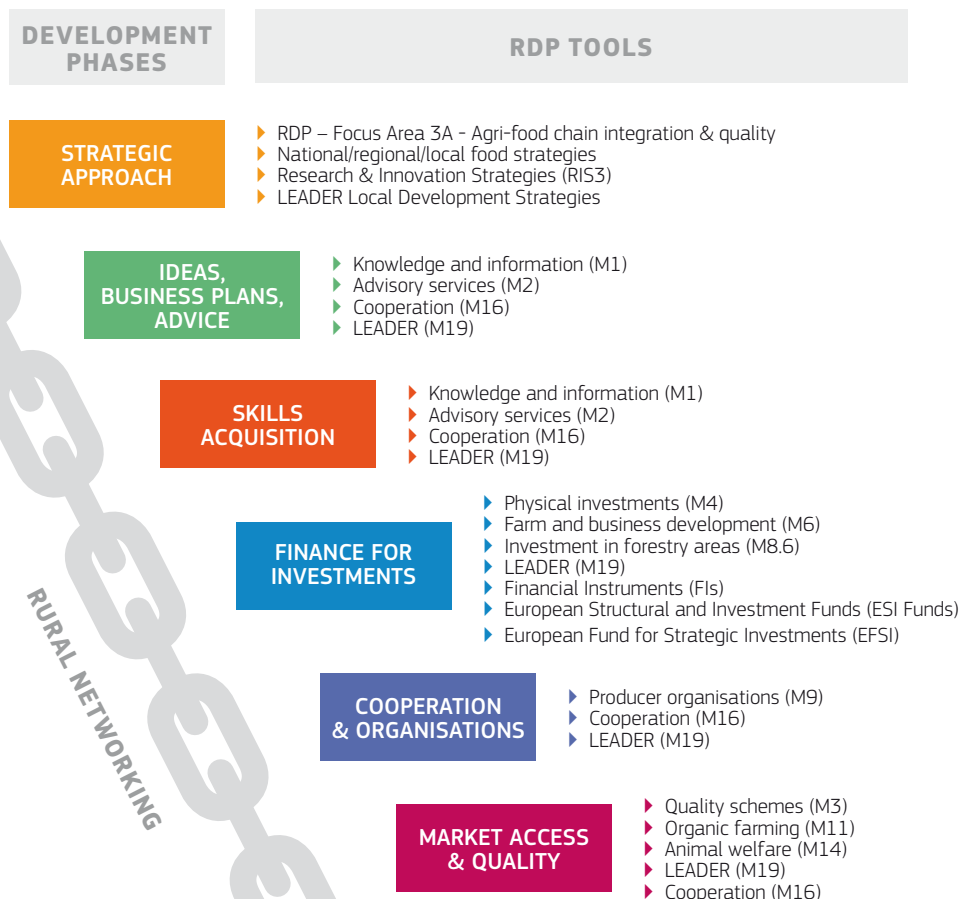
DEVELOPMENT PHASES

RDP TOOLS

STRATEGIC APPROACH

RDP – Focus Area 3A - Agri-food chain integration & quality
National/regional/local food strategies
Research & Innovation Strategies (RIS3)
LEADER Local Development Strategies

IDEAS, BUSINESS PLANS, ADVICE

Knowledge and information (M1)
Advisory services (M2)
Cooperation (M16)
LEADER (M19)

SKILLS ACQUISITION

Knowledge and information (M1)
Advisory services (M2)
Cooperation (M16)
LEADER (M19)

FINANCE FOR INVESTMENTS

Physical investments (M4)
Farm and business development (M6)
Investment in forestry areas (M8.6)
LEADER (M19)
Financial Instruments (FIs)
European Structural and Investment Funds (ESI Funds)
European Fund for Strategic Investments (EFSI)

RURAL NETWORKING

COOPERATION & ORGANISATIONS

Producer organisations (M9)
Cooperation (M16)
LEADER (M19)

MARKET ACCESS & QUALITY

Quality schemes (M3)
Organic farming (M11)
Animal welfare (M14)
LEADER (M19)
Cooperation (M16)